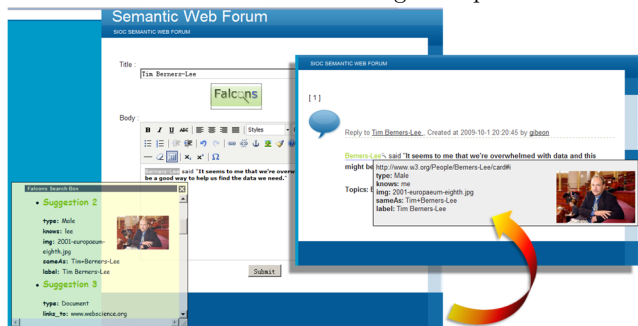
Semantic Web Forum
SIOC SEMANTIC WEB FORUM

Title :
Tim Berners-Lee
Falcons

Body :
B I U ABC Styles
x, x² Ω
Tim Berners-Lee said "It seems to me that we're overw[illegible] be a good way to help us find the data we need."

Falcons Search Box
Suggestion 2
type: Male
knows: lee
img: 2001-europaeum-eighth.jpg
sameAs: Tim+Berners-Lee
label: Tim Berners-Lee
Suggestion 3
type: Document
links_to: www.webscience.org

Submit

SIOC SEMANTIC WEB FORUM
[ 1 ]
Reply to Tim Berners-Lee . Created at 2009-10-1 20:20:45 by gibeon
Berners-Lee said "It seems to me that we're overwhelmed with data and this might be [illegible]
Topics: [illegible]
http://www.w3.org/People/Berners-Lee/card#i
type: Male
knows: me
img: 2001-europaeum-eighth.jpg
sameAs: Tim+Berners-Lee
label: Tim Berners-Lee